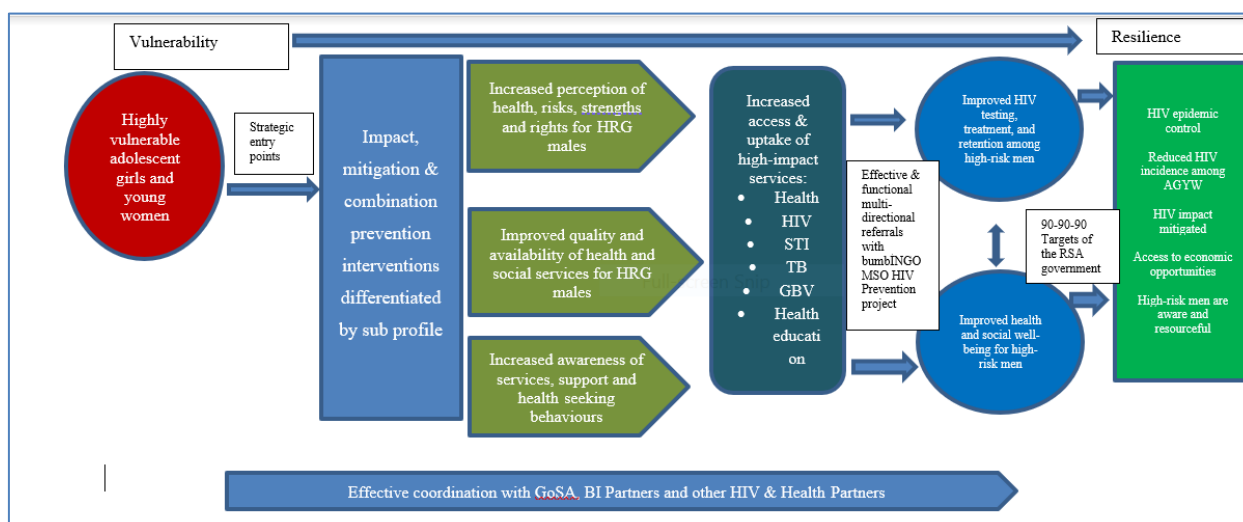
Vulnerability

Resilience

Highly vulnerable adolescent girls and young women

Strategic entry points

Impact, mitigation & combination prevention interventions differentiated by sub profile

Increased perception of health, risks, strengths and rights for HRG males

Improved quality and availability of health and social services for HRG males

Increased awareness of services, support and health seeking behaviours

Increased access & uptake of high-impact services:
- Health
- HIV
- STI
- TB
- GBV
- Health education

Effective & functional multi-directional referrals with bumbINGO MSO HIV Prevention project

Improved HIV testing, treatment, and retention among high-risk men

90-90-90 Targets of the RSA government

Improved health and social well-being for high-risk men

HIV epidemic control

Reduced HIV incidence among AGYW

HIV impact mitigated

Access to economic opportunities

High-risk men are aware and resourceful

Effective coordination with GoSA, BI Partners and other HIV & Health Partners